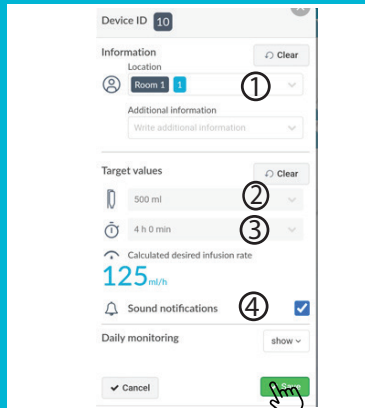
Device ID 10

Information

Clear

Location

Room 1 1

①

Additional information

Write additional information

Target values

Clear

500 ml

②

4 h 0 min

③

Calculated desired infusion rate

125ml/h

Sound notifications

④

Daily monitoring

show

Cancel

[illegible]